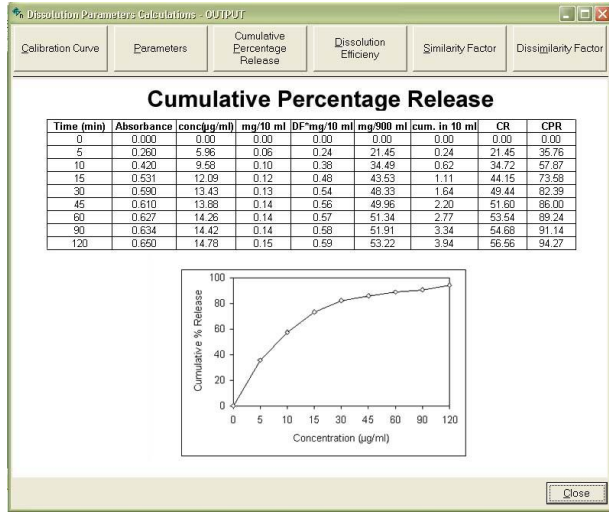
Dissolution Parameters Calculations - OUTPUT

Calibration Curve | Parameters | Cumulative Percentage Release | Dissolution Efficieny | Similarity Factor | Dissimilarity Factor

Cumulative Percentage Release

| Time (min) | Absorbance | conc(µg/ml) | mg/10 ml | DF*mg/10 ml | mg/900 ml | cum. in 10 ml | CR | CPR |
|---|---|---|---|---|---|---|---|---|
| 0 | 0.000 | 0.00 | 0.00 | 0.00 | 0.00 | 0.00 | 0.00 | 0.00 |
| 5 | 0.260 | 5.96 | 0.06 | 0.24 | 21.45 | 0.24 | 21.45 | 35.76 |
| 10 | 0.420 | 9.58 | 0.10 | 0.38 | 34.49 | 0.62 | 34.72 | 57.87 |
| 15 | 0.531 | 12.09 | 0.12 | 0.48 | 43.53 | 1.11 | 44.15 | 73.58 |
| 30 | 0.590 | 13.43 | 0.13 | 0.54 | 48.33 | 1.64 | 49.44 | 82.39 |
| 45 | 0.610 | 13.88 | 0.14 | 0.56 | 49.96 | 2.20 | 51.60 | 86.00 |
| 60 | 0.627 | 14.26 | 0.14 | 0.57 | 51.34 | 2.77 | 53.54 | 89.24 |
| 90 | 0.634 | 14.42 | 0.14 | 0.58 | 51.91 | 3.34 | 54.68 | 91.14 |
| 120 | 0.650 | 14.78 | 0.15 | 0.59 | 53.22 | 3.94 | 56.56 | 94.27 |

100
80
60
40
20
0
Cumulative % Release
0 5 10 15 30 45 60 90 120
Concentration (µg/ml)

Close